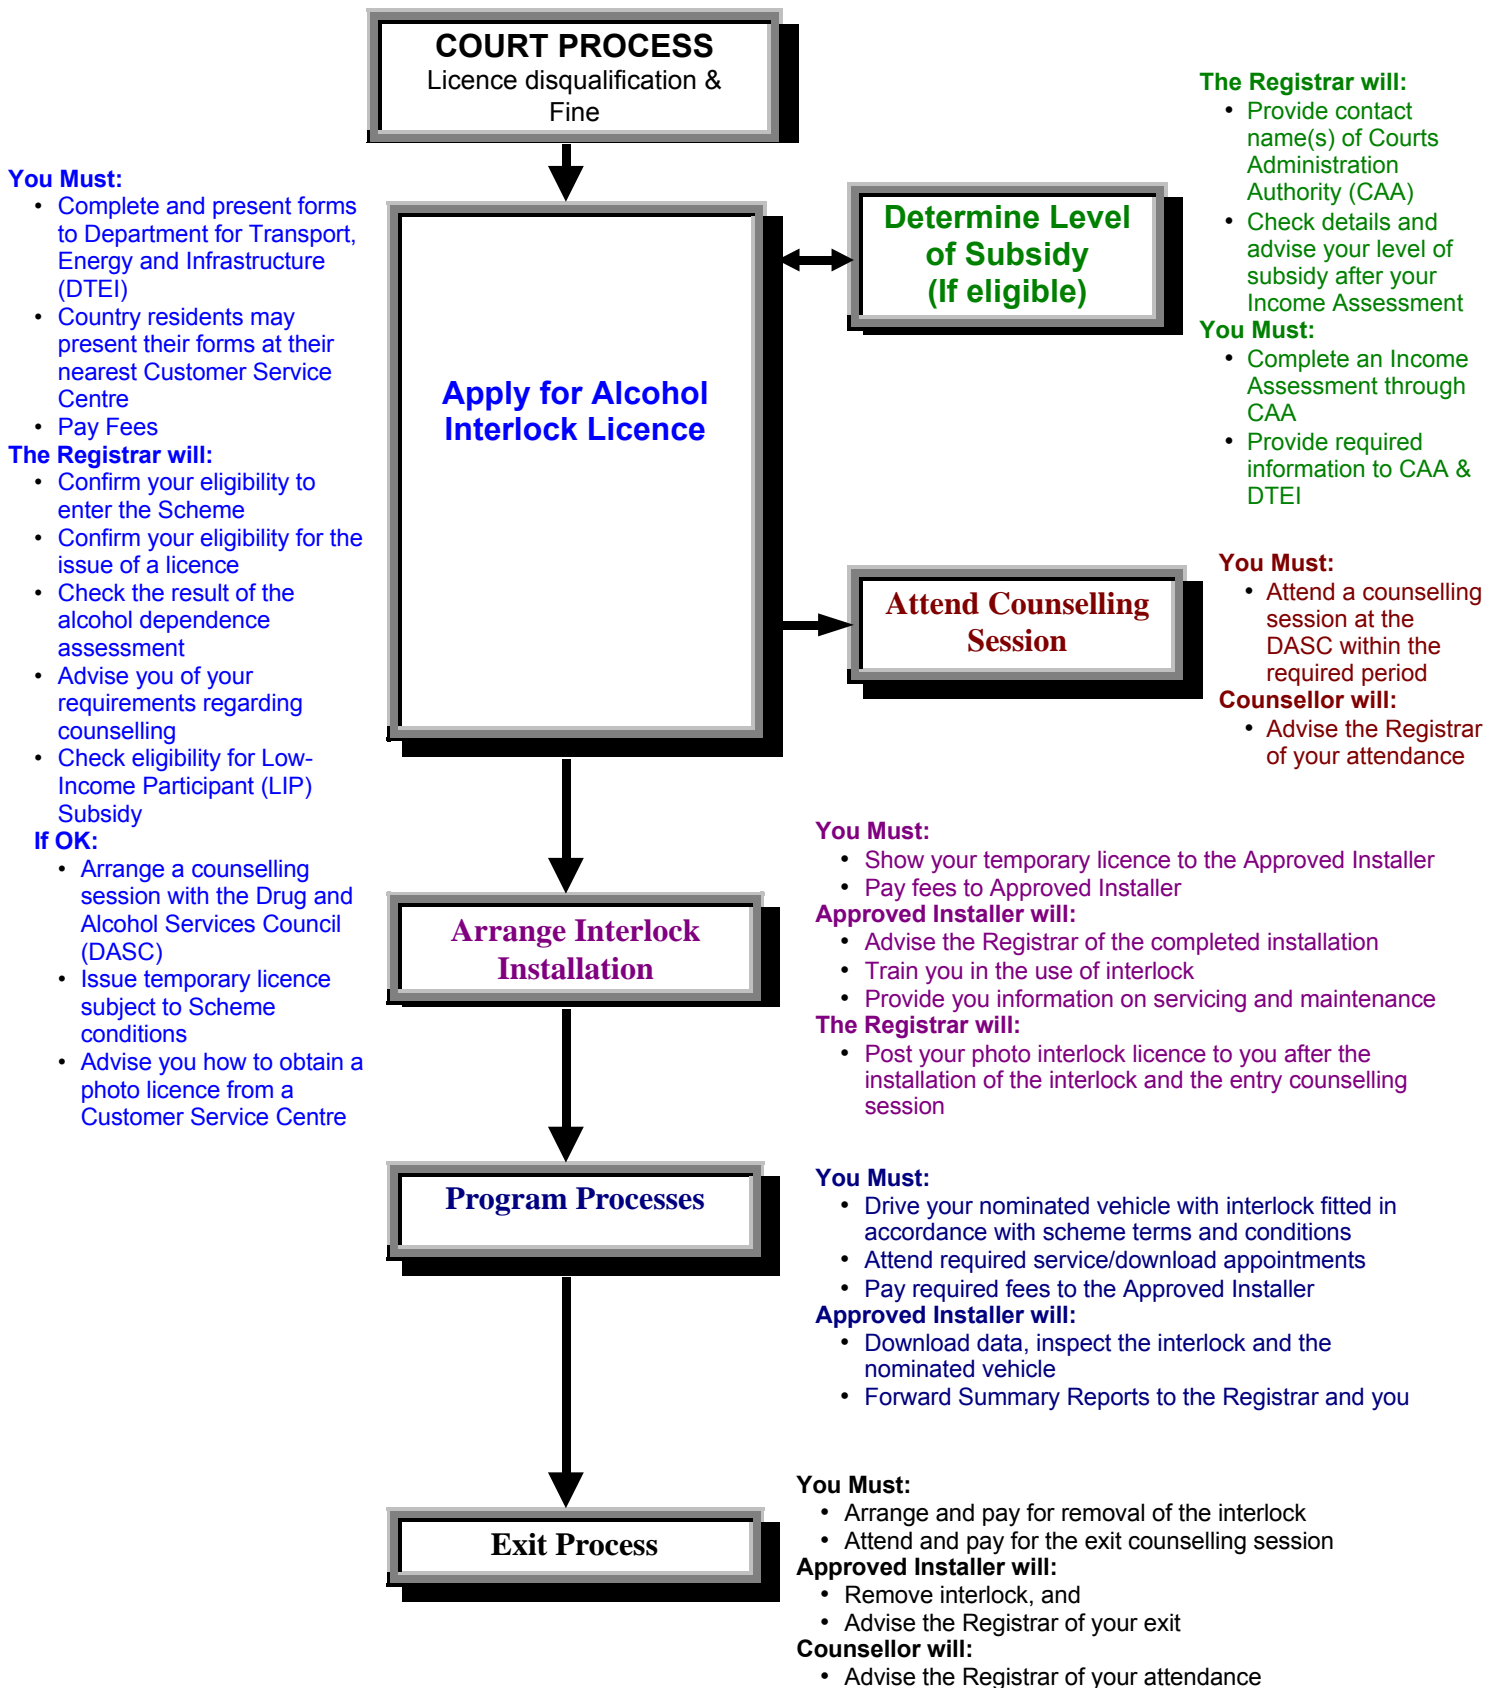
COURT PROCESS
Licence disqualification & Fine

The Registrar will:
- Provide contact name(s) of Courts Administration Authority (CAA)
- Check details and advise your level of subsidy after your Income Assessment

You Must:
- Complete an Income Assessment through CAA
- Provide required information to CAA & DTEI

You Must:
- Complete and present forms to Department for Transport, Energy and Infrastructure (DTEI)
- Country residents may present their forms at their nearest Customer Service Centre
- Pay Fees

The Registrar will:
- Confirm your eligibility to enter the Scheme
- Confirm your eligibility for the issue of a licence
- Check the result of the alcohol dependence assessment
- Advise you of your requirements regarding counselling
- Check eligibility for Low-Income Participant (LIP) Subsidy

If OK:
- Arrange a counselling session with the Drug and Alcohol Services Council (DASC)
- Issue temporary licence subject to Scheme conditions
- Advise you how to obtain a photo licence from a Customer Service Centre

Determine Level of Subsidy (If eligible)

Apply for Alcohol Interlock Licence

Attend Counselling Session

You Must:
- Attend a counselling session at the DASC within the required period

Counsellor will:
- Advise the Registrar of your attendance

Arrange Interlock Installation

You Must:
- Show your temporary licence to the Approved Installer
- Pay fees to Approved Installer

Approved Installer will:
- Advise the Registrar of the completed installation
- Train you in the use of interlock
- Provide you information on servicing and maintenance

The Registrar will:
- Post your photo interlock licence to you after the installation of the interlock and the entry counselling session

Program Processes

You Must:
- Drive your nominated vehicle with interlock fitted in accordance with scheme terms and conditions
- Attend required service/download appointments
- Pay required fees to the Approved Installer

Approved Installer will:
- Download data, inspect the interlock and the nominated vehicle
- Forward Summary Reports to the Registrar and you

Exit Process

You Must:
- Arrange and pay for removal of the interlock
- Attend and pay for the exit counselling session

Approved Installer will:
- Remove interlock, and
- Advise the Registrar of your exit

Counsellor will:
- Advise the Registrar of your attendance